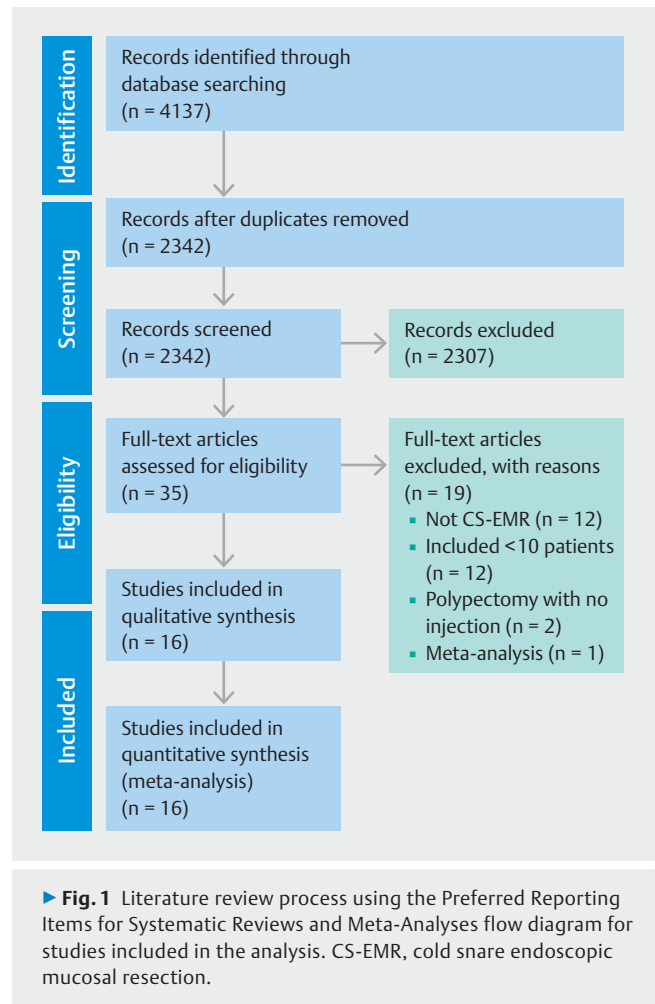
Identification

Records identified through database searching (n = 4137)

Screening

Records after duplicates removed (n = 2342)

Records screened (n = 2342)

Records excluded (n = 2307)

Eligibility

Full-text articles assessed for eligibility (n = 35)

Full-text articles excluded, with reasons (n = 19)
▪ Not CS-EMR (n = 12)
▪ Included <10 patients (n = 12)
▪ Polypectomy with no injection (n = 2)
▪ Meta-analysis (n = 1)

Studies included in qualitative synthesis (n = 16)

Included

Studies included in quantitative synthesis (meta-analysis) (n = 16)

▶ Fig. 1 Literature review process using the Preferred Reporting Items for Systematic Reviews and Meta-Analyses flow diagram for studies included in the analysis. CS-EMR, cold snare endoscopic mucosal resection.